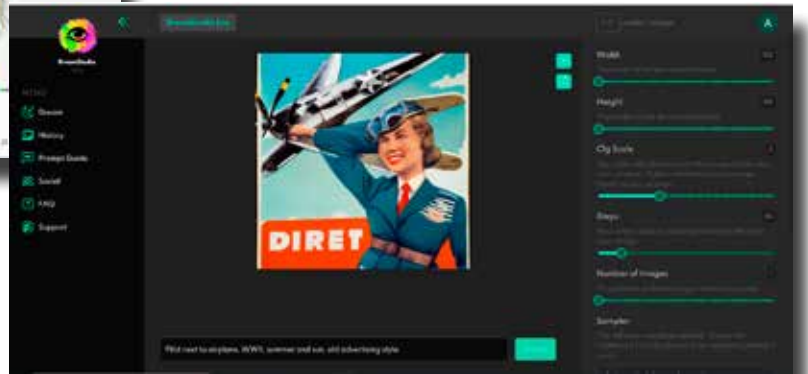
DreamStudio

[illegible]

Dream

History

Prompt Guide

Social

FAQ

Support

DreamStudio Lite

Width

Height

Cfg Scale

Steps

Number of Images

Sampler

DIRET

Pilot next to airplane, WWII, summer and sun, old advertising style

A